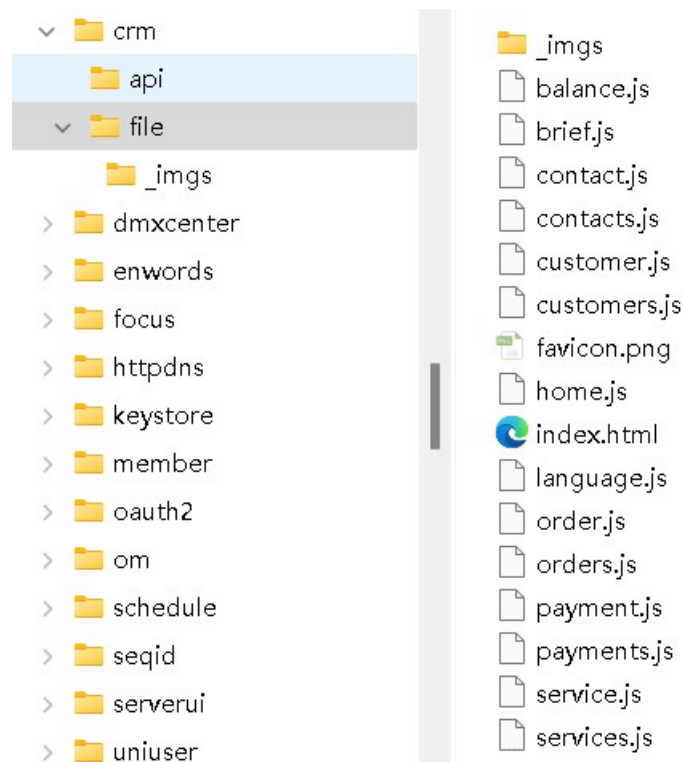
crm
api
file
_imgs
dmxcenter
enwords
focus
httpdns
keystore
member
oauth2
om
schedule
seqid
serverui
uniuser

_imgs
balance.js
brief.js
contact.js
contacts.js
customer.js
customers.js
favicon.png
home.js
index.html
language.js
order.js
orders.js
payment.js
payments.js
service.js
services.js